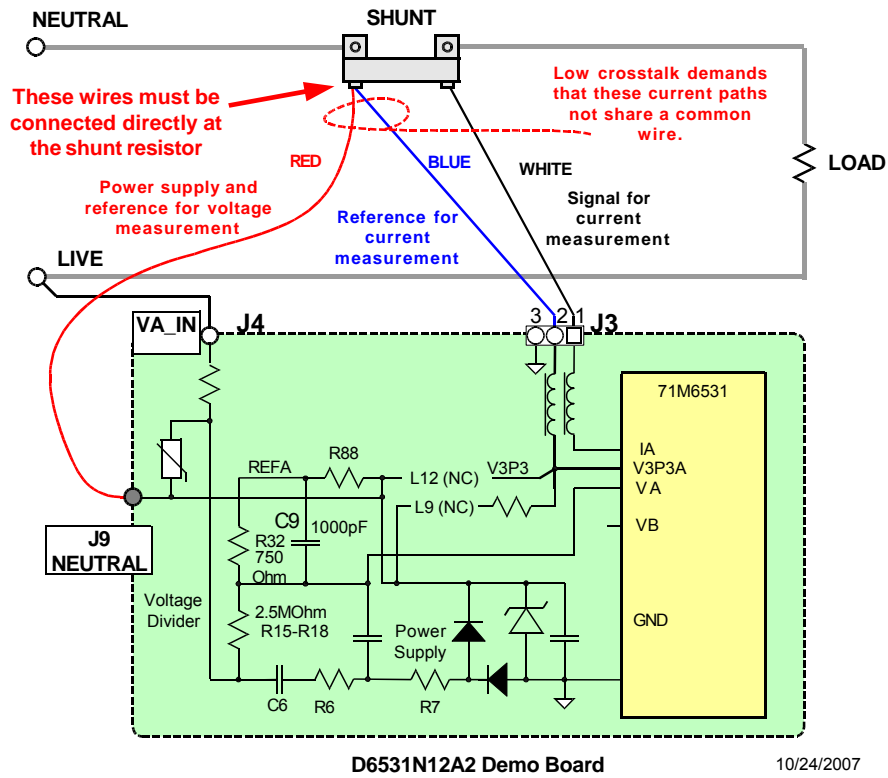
NEUTRAL

SHUNT

These wires must be connected directly at the shunt resistor

Low crosstalk demands that these current paths not share a common wire.

LOAD

RED

BLUE

WHITE

Power supply and reference for voltage measurement

Reference for current measurement

Signal for current measurement

LIVE

VA_IN

J4

3 2 1

J3

71M6531

IA

V3P3A

V A

VB

GND

REFA

R88

L12 (NC)

V3P3

L9 (NC)

J9
NEUTRAL

C9

1000pF

R32
750
Ohm

Voltage Divider

2.5MOhm
R15-R18

Power Supply

C6

R6

R7

D6531N12A2 Demo Board

10/24/2007